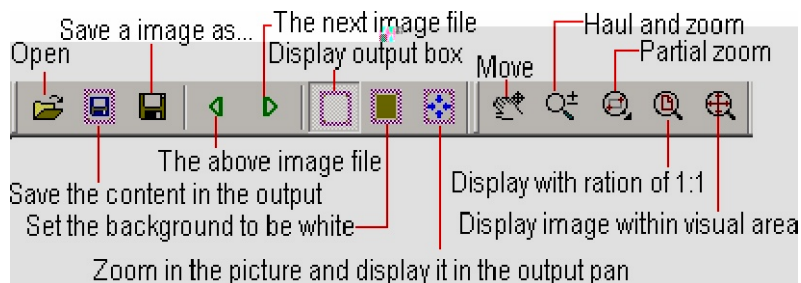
Save a image as...
The next image file
Haul and zoom
Partial zoom
Open
Display output box
Move
The above image file
Save the content in the output
Display with ration of 1:1
Set the background to be white
Display image within visual area
Zoom in the picture and display it in the output pan